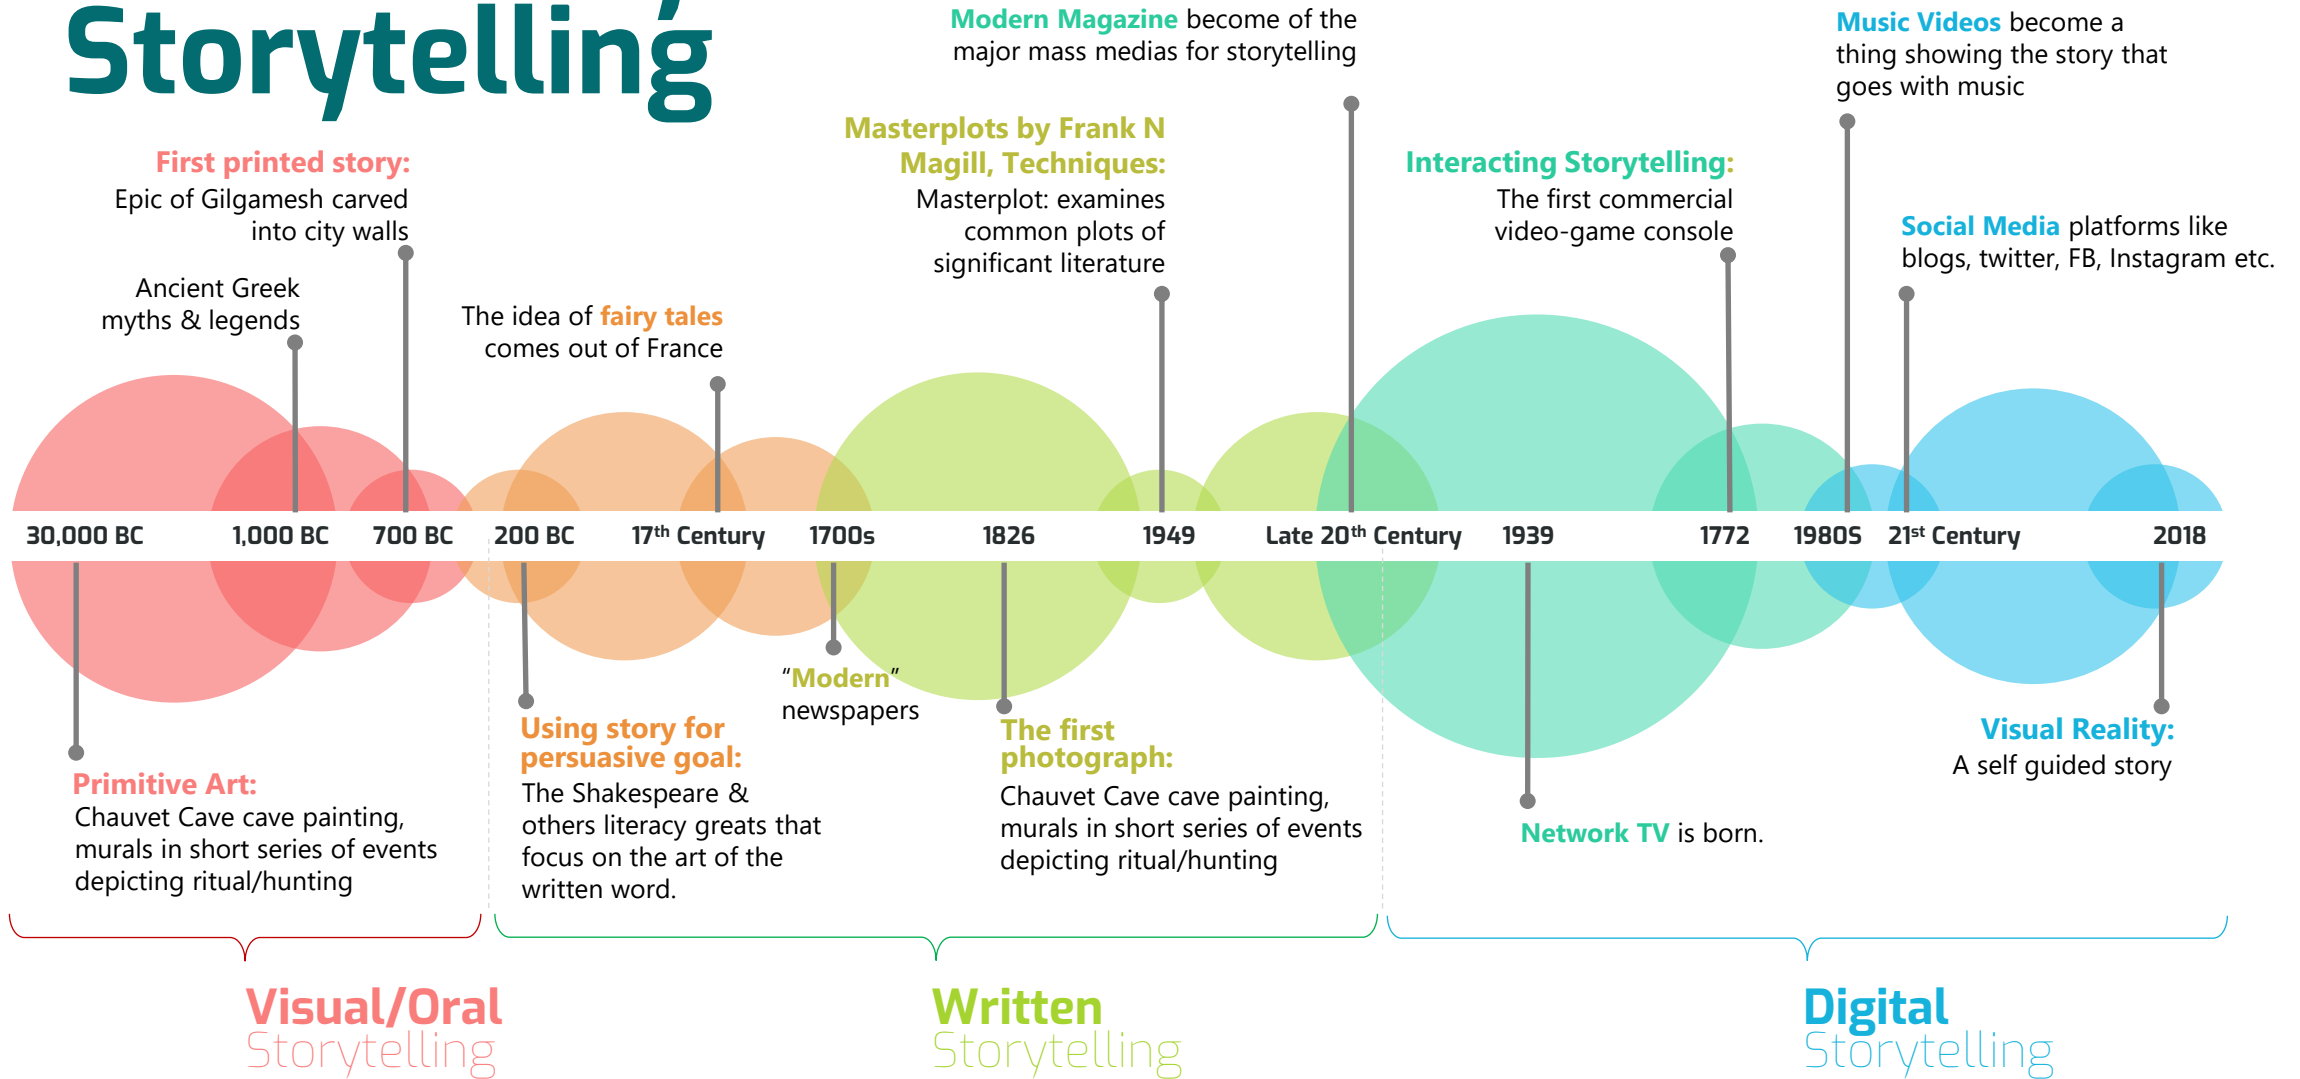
Storytelling

First printed story:
Epic of Gilgamesh carved into city walls

Ancient Greek myths & legends

The idea of fairy tales comes out of France

Masterplots by Frank N Magill, Techniques:
Masterplot: examines common plots of significant literature

Modern Magazine become of the major mass medias for storytelling

Interacting Storytelling:
The first commercial video-game console

Music Videos become a thing showing the story that goes with music

Social Media platforms like blogs, twitter, FB, Instagram etc.

30,000 BC | 1,000 BC | 700 BC | 200 BC | 17$^{th}$ Century | 1700s | 1826 | 1949 | Late 20$^{th}$ Century | 1939 | 1772 | 1980S | 21$^{st}$ Century | 2018

Primitive Art:
Chauvet Cave cave painting, murals in short series of events depicting ritual/hunting

Using story for persuasive goal:
The Shakespeare & others literacy greats that focus on the art of the written word.

“Modern” newspapers

The first photograph:
Chauvet Cave cave painting, murals in short series of events depicting ritual/hunting

Network TV is born.

Visual Reality:
A self guided story

Visual/Oral Storytelling

Written Storytelling

Digital Storytelling